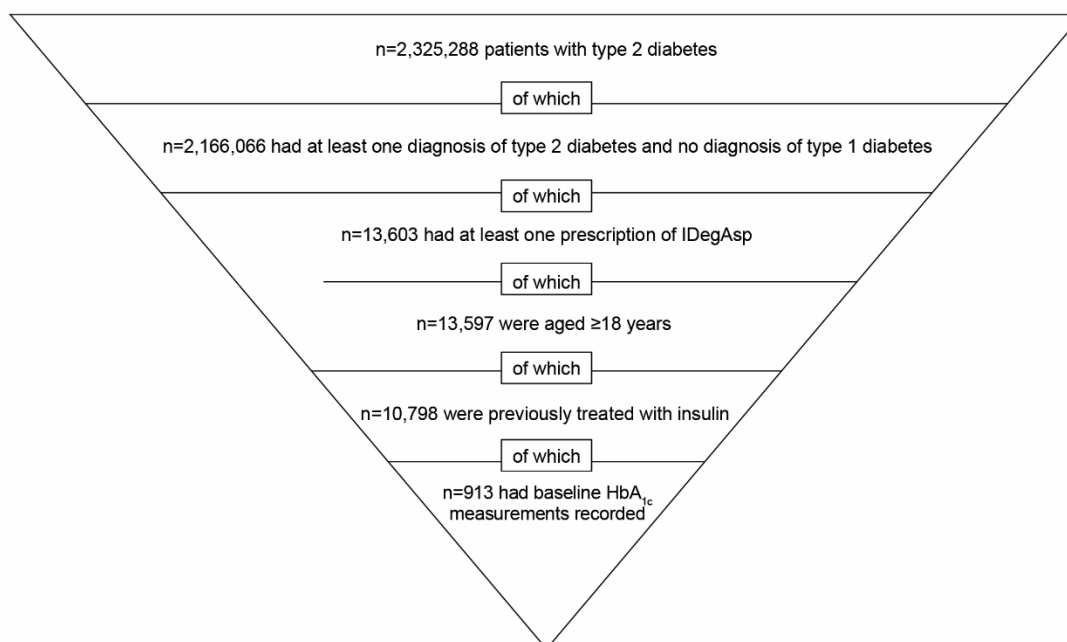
n=2,325,288 patients with type 2 diabetes

of which

n=2,166,066 had at least one diagnosis of type 2 diabetes and no diagnosis of type 1 diabetes

of which

n=13,603 had at least one prescription of IDegAsp

of which

n=13,597 were aged ≥18 years

of which

n=10,798 were previously treated with insulin

of which

n=913 had baseline $HbA_{1c}$ measurements recorded